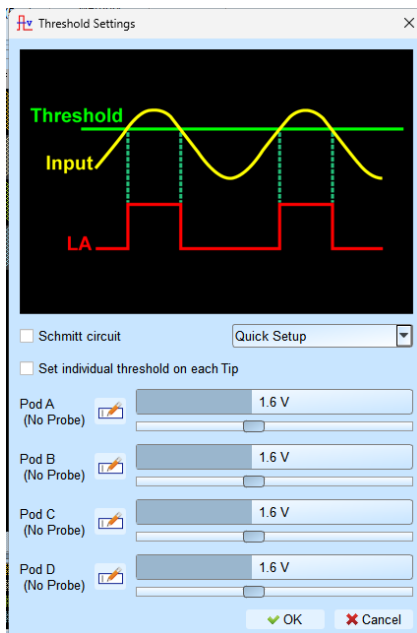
Threshold Settings

Threshold
Input
LA

Schmitt circuit
Quick Setup
Set individual threshold on each Tip

Pod A
(No Probe)
1.6 V

Pod B
(No Probe)
1.6 V

Pod C
(No Probe)
1.6 V

Pod D
(No Probe)
1.6 V

OK
Cancel